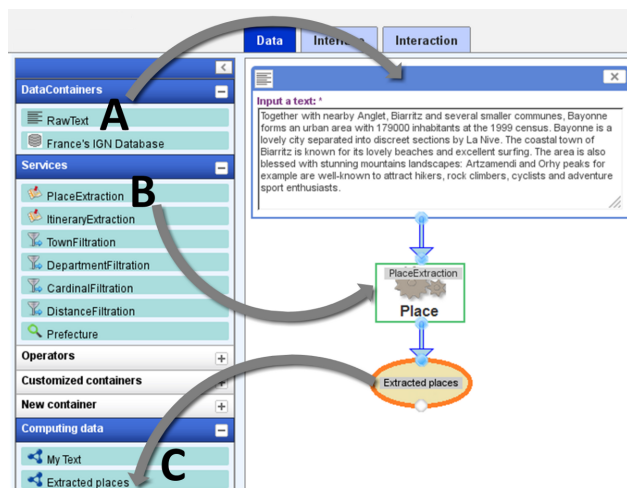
Data
Inte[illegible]
Interaction

DataContainers
RawText
France's IGN Database
Services
PlaceExtraction
ItineraryExtraction
TownFiltration
DepartmentFiltration
CardinalFiltration
DistanceFiltration
Prefecture
Operators
Customized containers
New container
Computing data
My Text
Extracted places

A
B
C

Input a text: *
Together with nearby Anglet, Biarritz and several smaller communes, Bayonne forms an urban area with 179000 inhabitants at the 1999 census. Bayonne is a lovely city separated into discreet sections by La Nive. The coastal town of Biarritz is known for its lovely beaches and excellent surfing. The area is also blessed with stunning mountains landscapes: Artzamendi and Orhy peaks for example are well-known to attract hikers, rock climbers, cyclists and adventure sport enthusiasts.

PlaceExtraction
Place

Extracted places